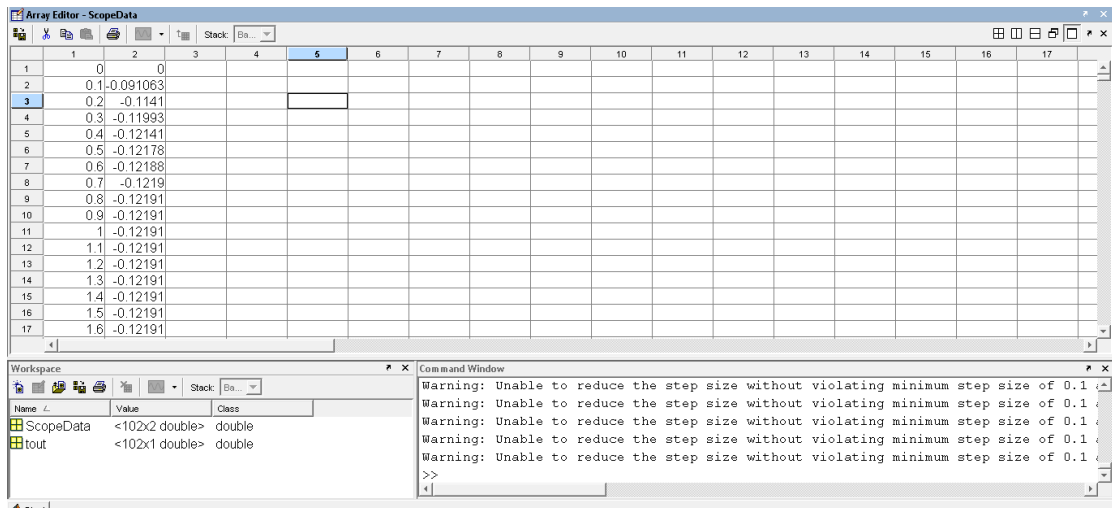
Array Editor - ScopeData

Stack: Ba...

| | 1 | 2 | 3 | 4 | 5 | 6 | 7 | 8 | 9 | 10 | 11 | 12 | 13 | 14 | 15 | 16 | 17 |
|---|---|---|---|---|---|---|---|---|---|---|---|---|---|---|---|---|---|
| 1 | 0 | 0 | | | | | | | | | | | | | | | |
| 2 | 0.1 | -0.091063 | | | | | | | | | | | | | | | |
| 3 | 0.2 | -0.1141 | | | | | | | | | | | | | | | |
| 4 | 0.3 | -0.11993 | | | | | | | | | | | | | | | |
| 5 | 0.4 | -0.12141 | | | | | | | | | | | | | | | |
| 6 | 0.5 | -0.12178 | | | | | | | | | | | | | | | |
| 7 | 0.6 | -0.12188 | | | | | | | | | | | | | | | |
| 8 | 0.7 | -0.1219 | | | | | | | | | | | | | | | |
| 9 | 0.8 | -0.12191 | | | | | | | | | | | | | | | |
| 10 | 0.9 | -0.12191 | | | | | | | | | | | | | | | |
| 11 | 1 | -0.12191 | | | | | | | | | | | | | | | |
| 12 | 1.1 | -0.12191 | | | | | | | | | | | | | | | |
| 13 | 1.2 | -0.12191 | | | | | | | | | | | | | | | |
| 14 | 1.3 | -0.12191 | | | | | | | | | | | | | | | |
| 15 | 1.4 | -0.12191 | | | | | | | | | | | | | | | |
| 16 | 1.5 | -0.12191 | | | | | | | | | | | | | | | |
| 17 | 1.6 | -0.12191 | | | | | | | | | | | | | | | |

Workspace

Stack: Ba...

| Name | Value | Class |
|---|---|---|
| ScopeData | <102x2 double> | double |
| tout | <102x1 double> | double |

Command Window

Warning: Unable to reduce the step size without violating minimum step size of 0.1 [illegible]
Warning: Unable to reduce the step size without violating minimum step size of 0.1 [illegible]
Warning: Unable to reduce the step size without violating minimum step size of 0.1 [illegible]
Warning: Unable to reduce the step size without violating minimum step size of 0.1 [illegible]
Warning: Unable to reduce the step size without violating minimum step size of 0.1 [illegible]
>>